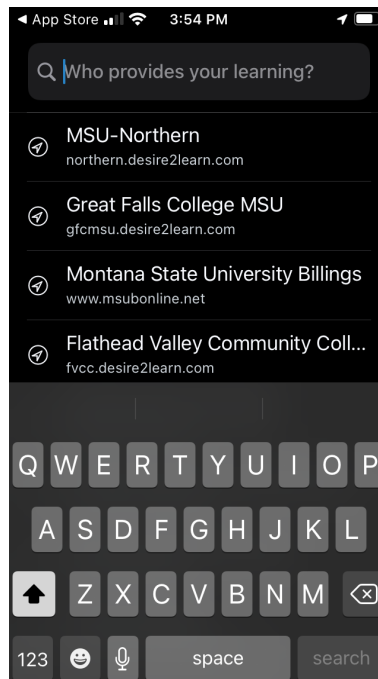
◀ App Store 3:54 PM

Who provides your learning?

MSU-Northern
northern.desire2learn.com

Great Falls College MSU
gfcmsu.desire2learn.com

Montana State University Billings
www.msubonline.net

Flathead Valley Community Coll...
fvcc.desire2learn.com

Q W E R T Y U I O P
A S D F G H J K L
Z X C V B N M
123 space search